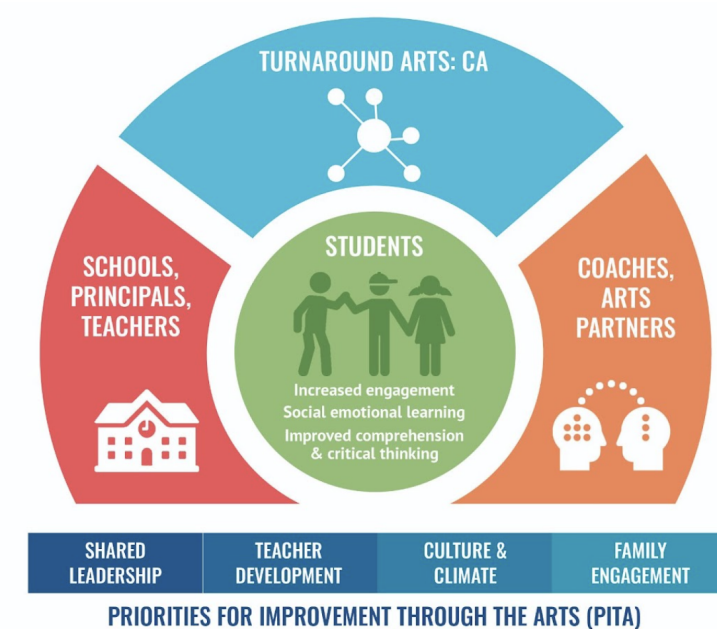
TURNAROUND ARTS: CA

SCHOOLS, PRINCIPALS, TEACHERS

STUDENTS

Increased engagement
Social emotional learning
Improved comprehension & critical thinking

COACHES, ARTS PARTNERS

| SHARED LEADERSHIP | TEACHER DEVELOPMENT | CULTURE & CLIMATE | FAMILY ENGAGEMENT |
|---|---|---|---|

PRIORITIES FOR IMPROVEMENT THROUGH THE ARTS (PITA)